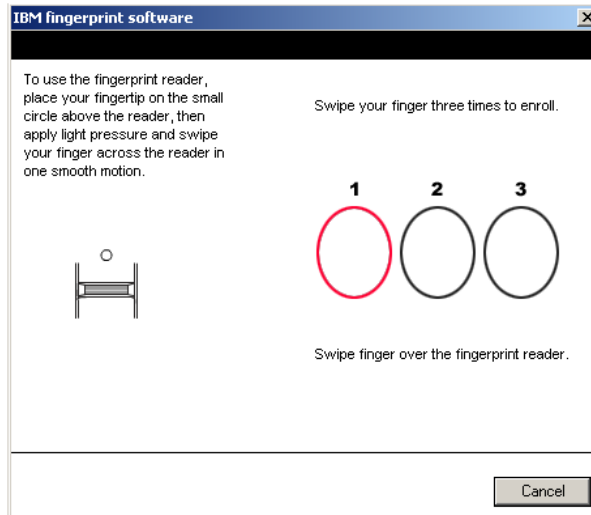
IBM fingerprint software

To use the fingerprint reader, place your fingertip on the small circle above the reader, then apply light pressure and swipe your finger across the reader in one smooth motion.

Swipe your finger three times to enroll.

1 2 3

Swipe finger over the fingerprint reader.

Cancel